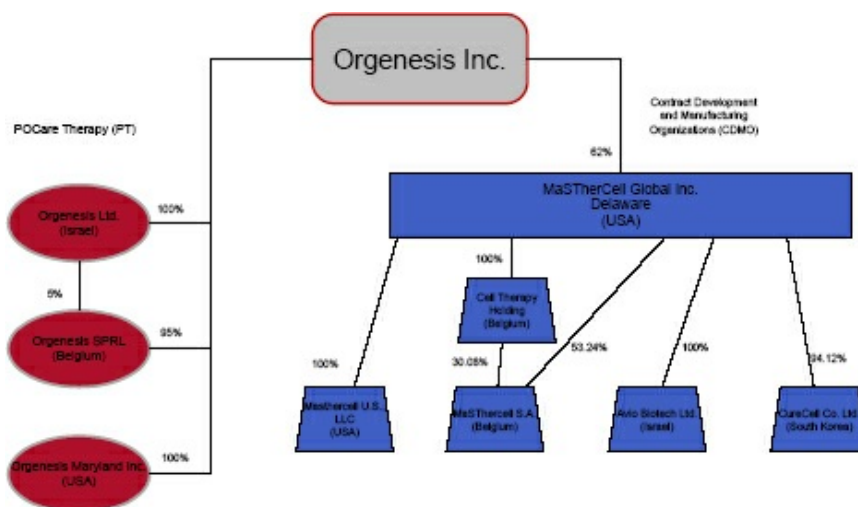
Orgenesis Inc.

POCare Therapy (PT)

Contract Development and Manufacturing Organizations (CDMO)

62%

MaSTherCell Global Inc. Delaware (USA)

Orgenesis Ltd. (Israel)

100%

5%

Orgenesis SPRL (Belgium)

95%

Orgenesis Maryland Inc. (USA)

100%

100%

Cell Therapy Holding (Belgium)

100%

30.08%

53.24%

100%

94.12%

Masthercell U.S. LLC (USA)

MaSTherCell S.A. (Belgium)

Atvio Biotech Ltd. (Israel)

CureCell Co. Ltd. (South Korea)